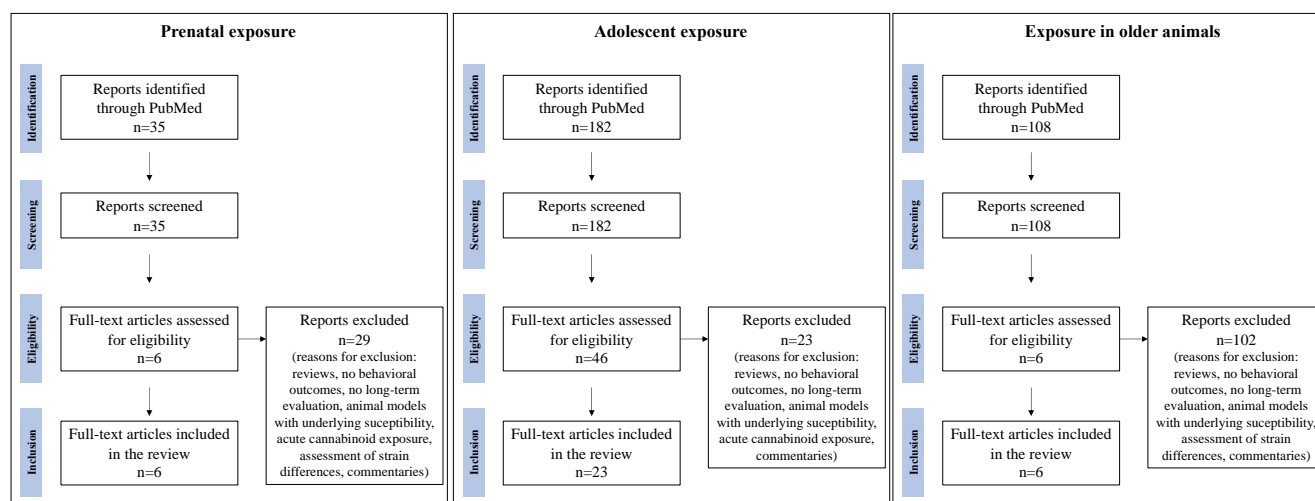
Prenatal exposure

Identification

Reports identified through PubMed n=35

Screening

Reports screened n=35

Eligibility

Full-text articles assessed for eligibility n=6

Reports excluded n=29 (reasons for exclusion: reviews, no behavioral outcomes, no long-term evaluation, animal models with underlying suceptibility, acute cannabinoid exposure, assessment of strain differences, commentaries)

Inclusion

Full-text articles included in the review n=6

Adolescent exposure

Identification

Reports identified through PubMed n=182

Screening

Reports screened n=182

Eligibility

Full-text articles assessed for eligibility n=46

Reports excluded n=23 (reasons for exclusion: reviews, no behavioral outcomes, no long-term evaluation, animal models with underlying suceptibility, acute cannabinoid exposure, commentaries)

Inclusion

Full-text articles included in the review n=23

Exposure in older animals

Identification

Reports identified through PubMed n=108

Screening

Reports screened n=108

Eligibility

Full-text articles assessed for eligibility n=6

Reports excluded n=102 (reasons for exclusion: reviews, no behavioral outcomes, no long-term evaluation, animal models with underlying suceptibility, assessment of strain differences, commentaries)

Inclusion

Full-text articles included in the review n=6